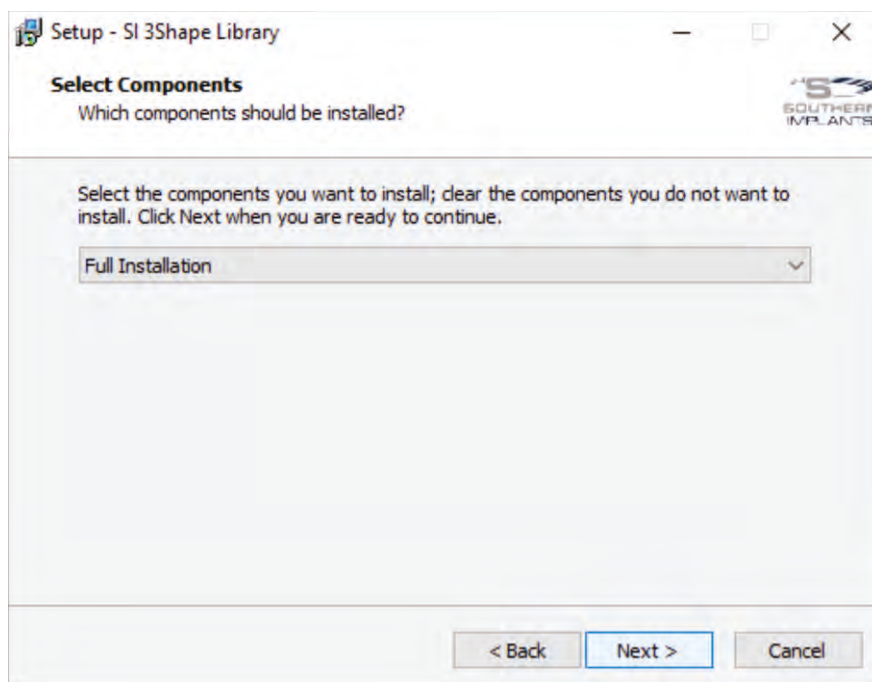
Setup - SI 3Shape Library

Select Components
Which components should be installed?

SOUTHERN IMPLANTS

Select the components you want to install; clear the components you do not want to install. Click Next when you are ready to continue.

Full Installation

< Back Next > Cancel